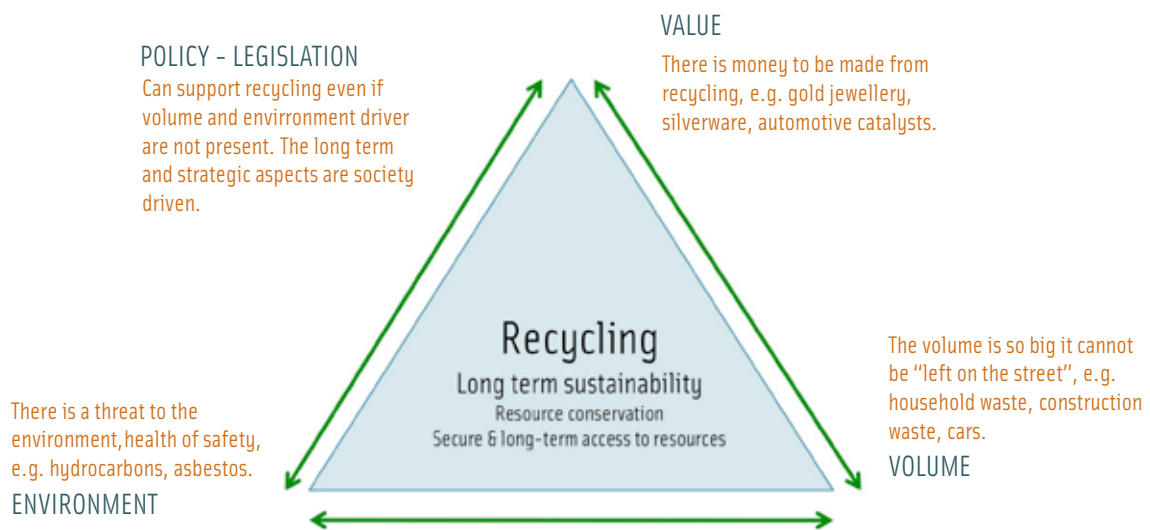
VALUE

There is money to be made from recycling, e.g. gold jewellery, silverware, automotive catalysts.

POLICY - LEGISLATION

Can support recycling even if volume and environment driver are not present. The long term and strategic aspects are society driven.

Recycling

Long term sustainability

Resource conservation

Secure & long-term access to resources

The volume is so big it cannot be "left on the street", e.g. household waste, construction waste, cars.

VOLUME

There is a threat to the environment,health of safety, e.g. hydrocarbons, asbestos.

ENVIRONMENT